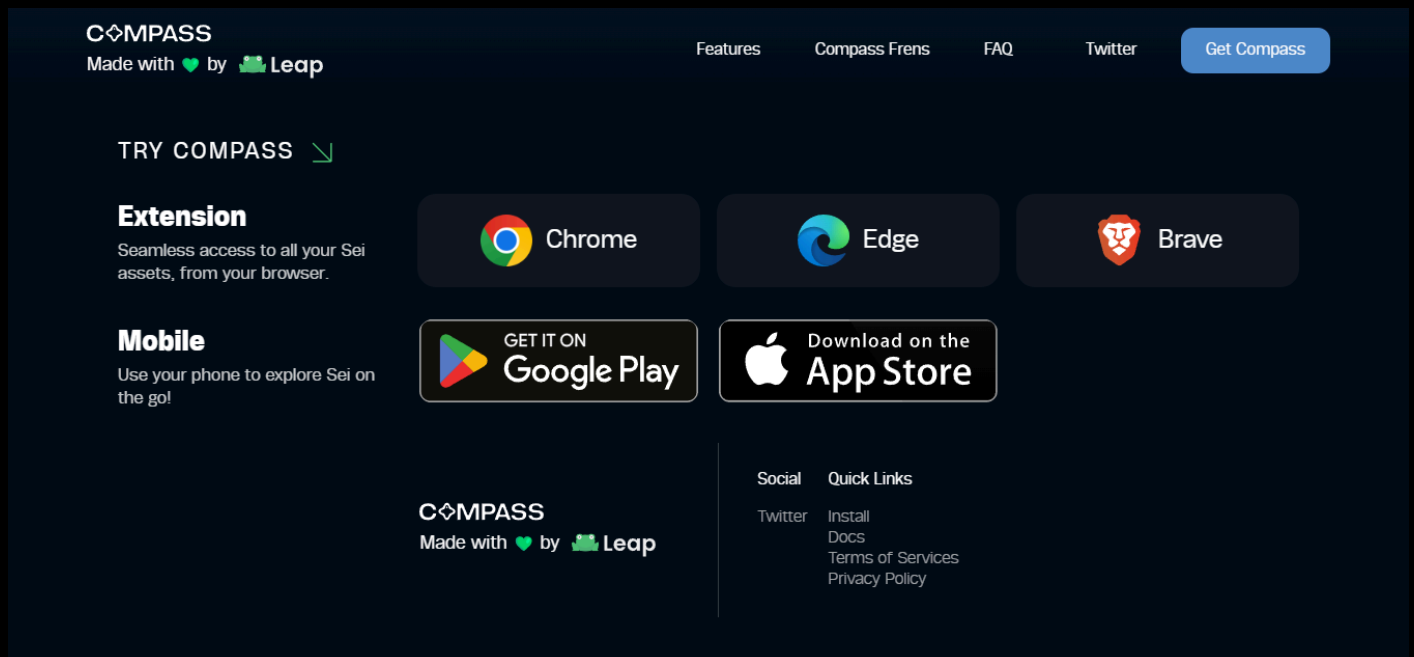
COMPASS
Made with by Leap

Features Compass Frens FAQ Twitter Get Compass

TRY COMPASS

Extension
Seamless access to all your Sei assets, from your browser.

Chrome
Edge
Brave

Mobile
Use your phone to explore Sei on the go!

GET IT ON Google Play
Download on the App Store

COMPASS
Made with by Leap

Social
Twitter

Quick Links
Install
Docs
Terms of Services
Privacy Policy